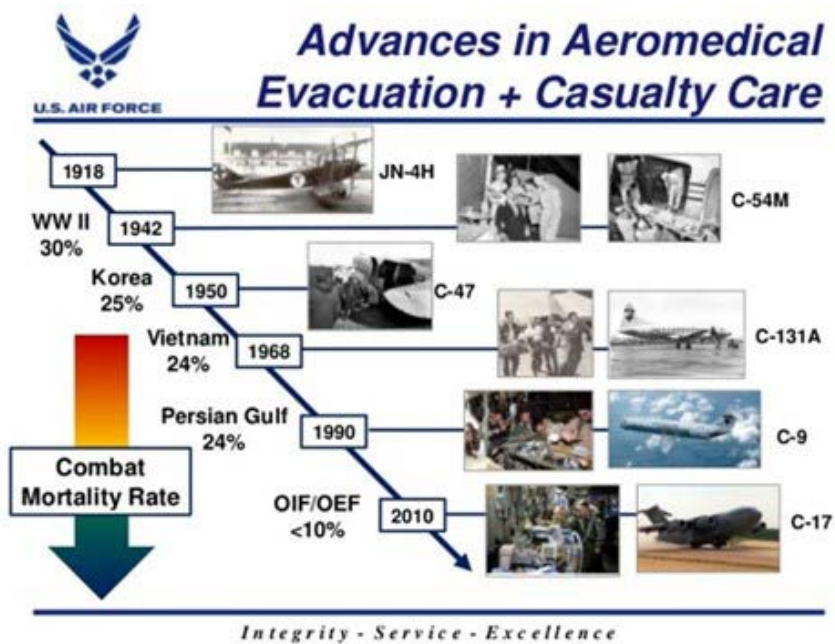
U.S. AIR FORCE

Advances in Aeromedical Evacuation + Casualty Care

1918

JN-4H

WW II 30%

1942

C-54M

Korea 25%

1950

C-47

Vietnam 24%

1968

C-131A

Persian Gulf 24%

1990

C-9

Combat Mortality Rate

OIF/OEF <10%

2010

C-17

Integrity - Service - Excellence